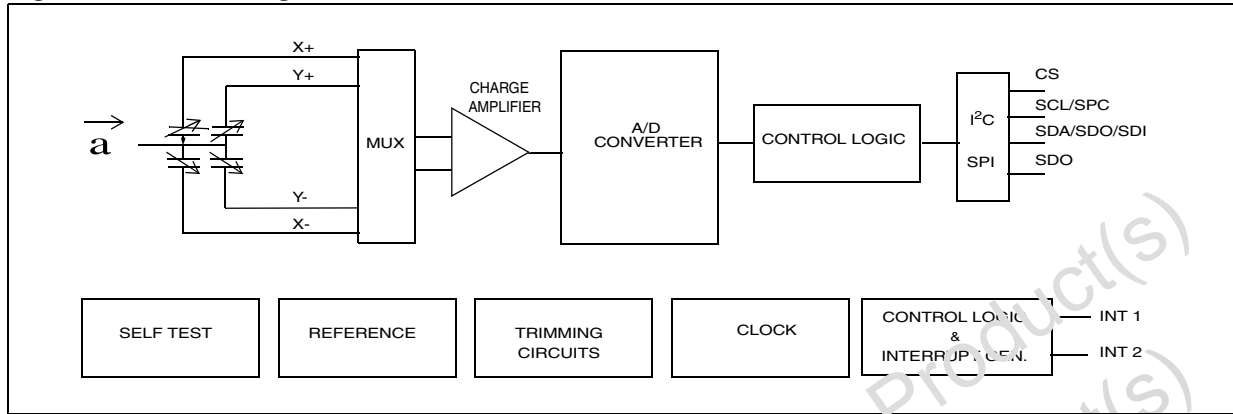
$\vec{a}$

X+

Y+

Y-

X-

MUX

CHARGE AMPLIFIER

A/D CONVERTER

CONTROL LOGIC

I$^2$C

SPI

CS

SCL/SPC

SDA/SDO/SDI

SDO

SELF TEST

REFERENCE

TRIMMING CIRCUITS

CLOCK

CONTROL LOGIC & INTERRUPT GEN.

INT 1

INT 2

Product(s)

Product(s)